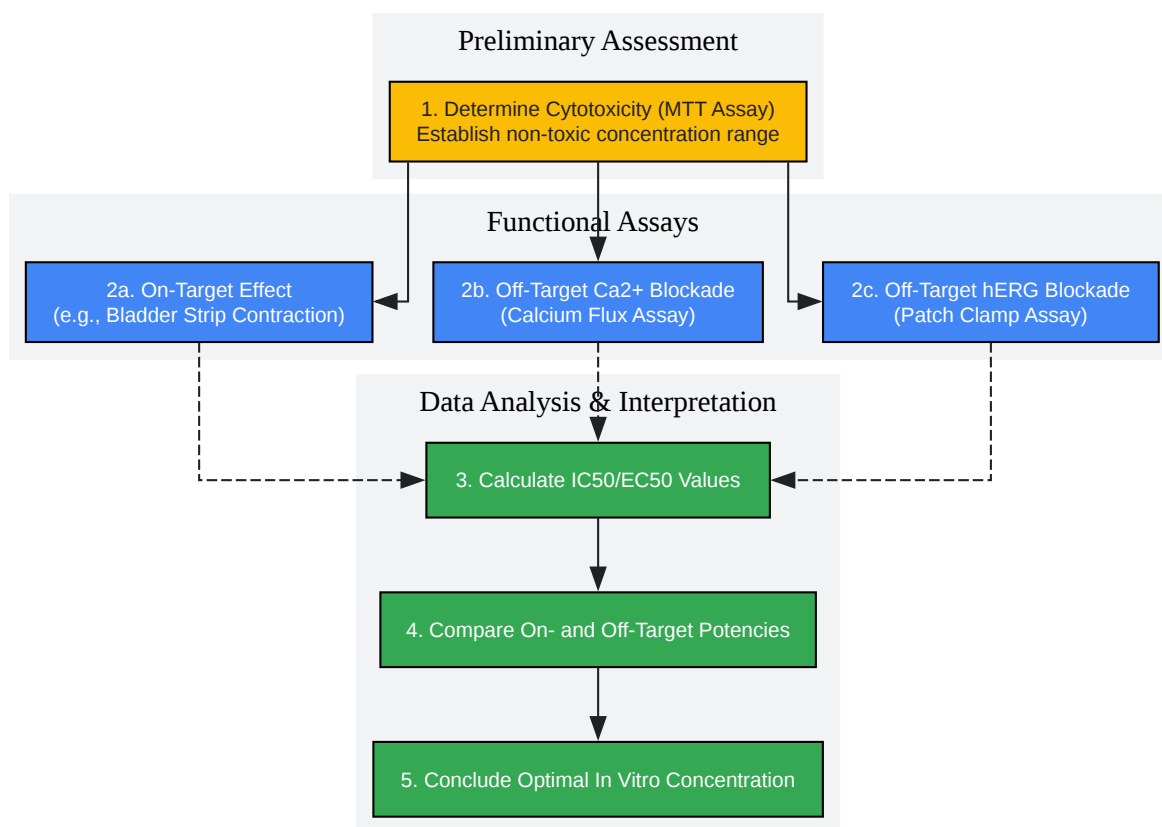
Preliminary Assessment

1. Determine Cytotoxicity (MTT Assay)
Establish non-toxic concentration range

Functional Assays

2a. On-Target Effect
(e.g., Bladder Strip Contraction)

2b. Off-Target Ca2+ Blockade
(Calcium Flux Assay)

2c. Off-Target hERG Blockade
(Patch Clamp Assay)

Data Analysis & Interpretation

3. Calculate IC50/EC50 Values

4. Compare On- and Off-Target Potencies

5. Conclude Optimal In Vitro Concentration